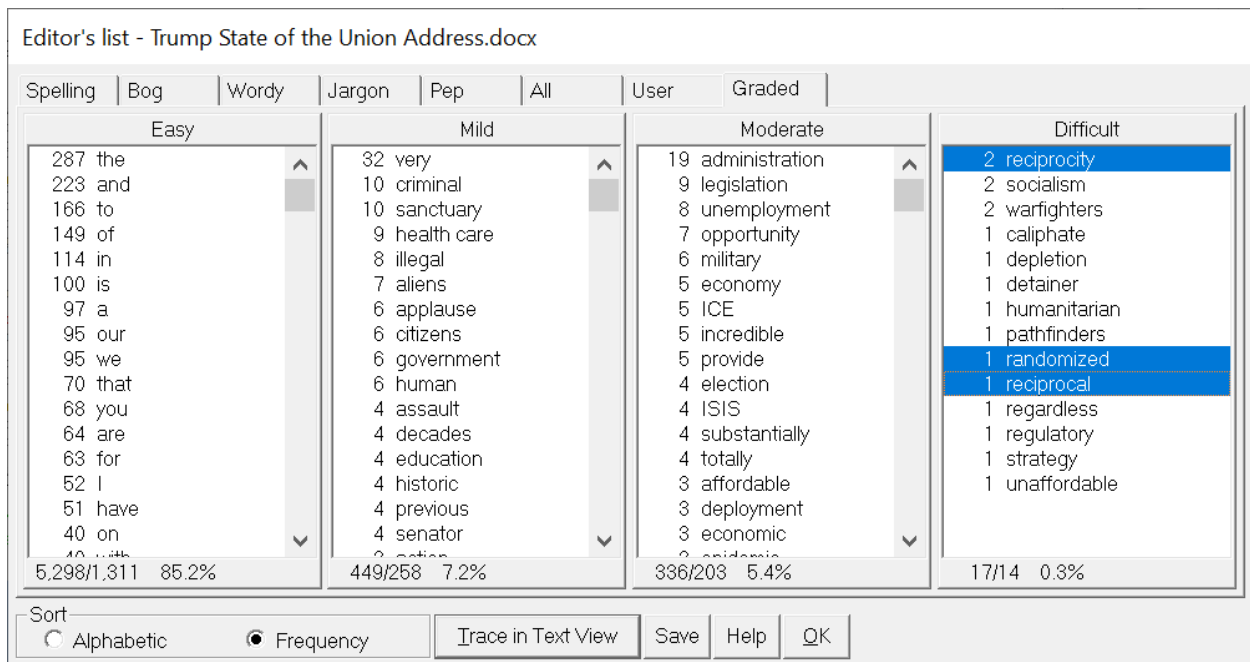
Editor's list - Trump State of the Union Address.docx

Spelling | Bog | Wordy | Jargon | Pep | All | User | Graded

| Easy | Mild | Moderate | Difficult |
|---|---|---|---|
| 287 the | 32 very | 19 administration | 2 reciprocity |
| 223 and | 10 criminal | 9 legislation | 2 socialism |
| 166 to | 10 sanctuary | 8 unemployment | 2 warfighters |
| 149 of | 9 health care | 7 opportunity | 1 caliphate |
| 114 in | 8 illegal | 6 military | 1 depletion |
| 100 is | 7 aliens | 5 economy | 1 detainer |
| 97 a | 6 applause | 5 ICE | 1 humanitarian |
| 95 our | 6 citizens | 5 incredible | 1 pathfinders |
| 95 we | 6 government | 5 provide | 1 randomized |
| 70 that | 6 human | 4 election | 1 reciprocal |
| 68 you | 4 assault | 4 ISIS | 1 regardless |
| 64 are | 4 decades | 4 substantially | 1 regulatory |
| 63 for | 4 education | 4 totally | 1 strategy |
| 52 I | 4 historic | 3 affordable | 1 unaffordable |
| 51 have | 4 previous | 3 deployment | |
| 40 on | 4 senator | 3 economic | |
| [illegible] | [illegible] | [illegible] | |
| 5,298/1,311 85.2% | 449/258 7.2% | 336/203 5.4% | 17/14 0.3% |

Sort
Alphabetic
Frequency

Trace in Text View
Save
Help
OK